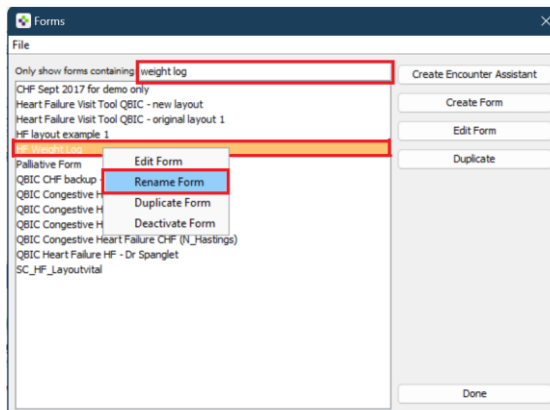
Forms

File

Only show forms containing weight log

CHF Sept 2017 for demo only
Heart Failure Visit Tool QBIC - new layout
Heart Failure Visit Tool QBIC - original layout 1
HF layout example 1
HF Weight Log
Palliative Form
QBIC CHF backup
QBIC Congestive H
QBIC Congestive H
QBIC Congestive H
QBIC Congestive Heart Failure CHF (N_Hastings)
QBIC Heart Failure HF - Dr Spanglet
SC_HF_Layoutvital

Edit Form
Rename Form
Duplicate Form
Deactivate Form

Create Encounter Assistant
Create Form
Edit Form
Duplicate
Done